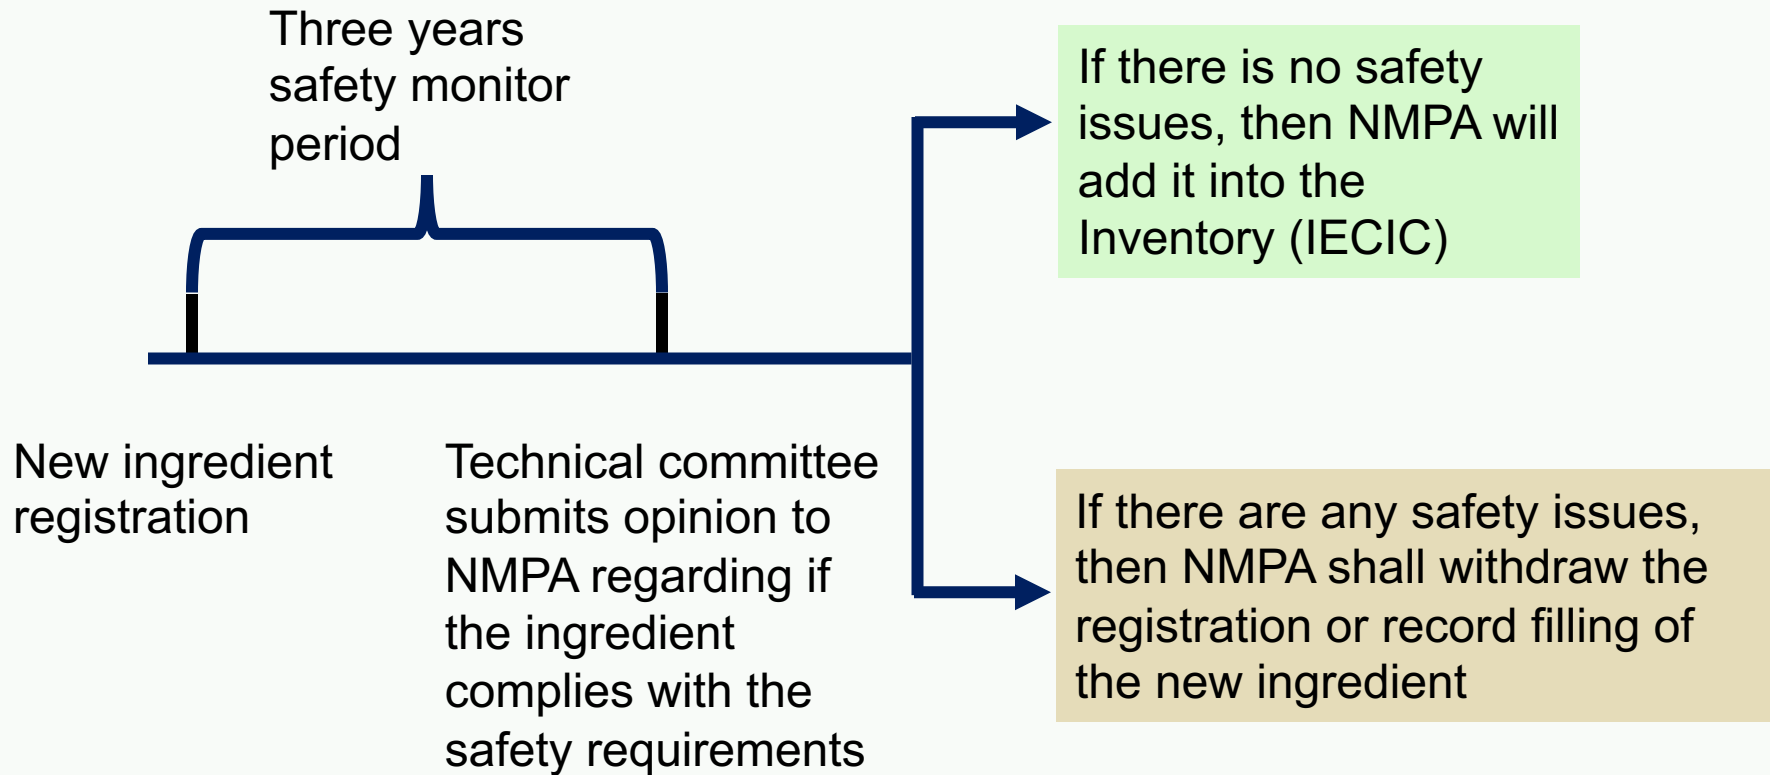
Three years safety monitor period

New ingredient registration

Technical committee submits opinion to NMPA regarding if the ingredient complies with the safety requirements

If there is no safety issues, then NMPA will add it into the Inventory (IECIC)

If there are any safety issues, then NMPA shall withdraw the registration or record filling of the new ingredient